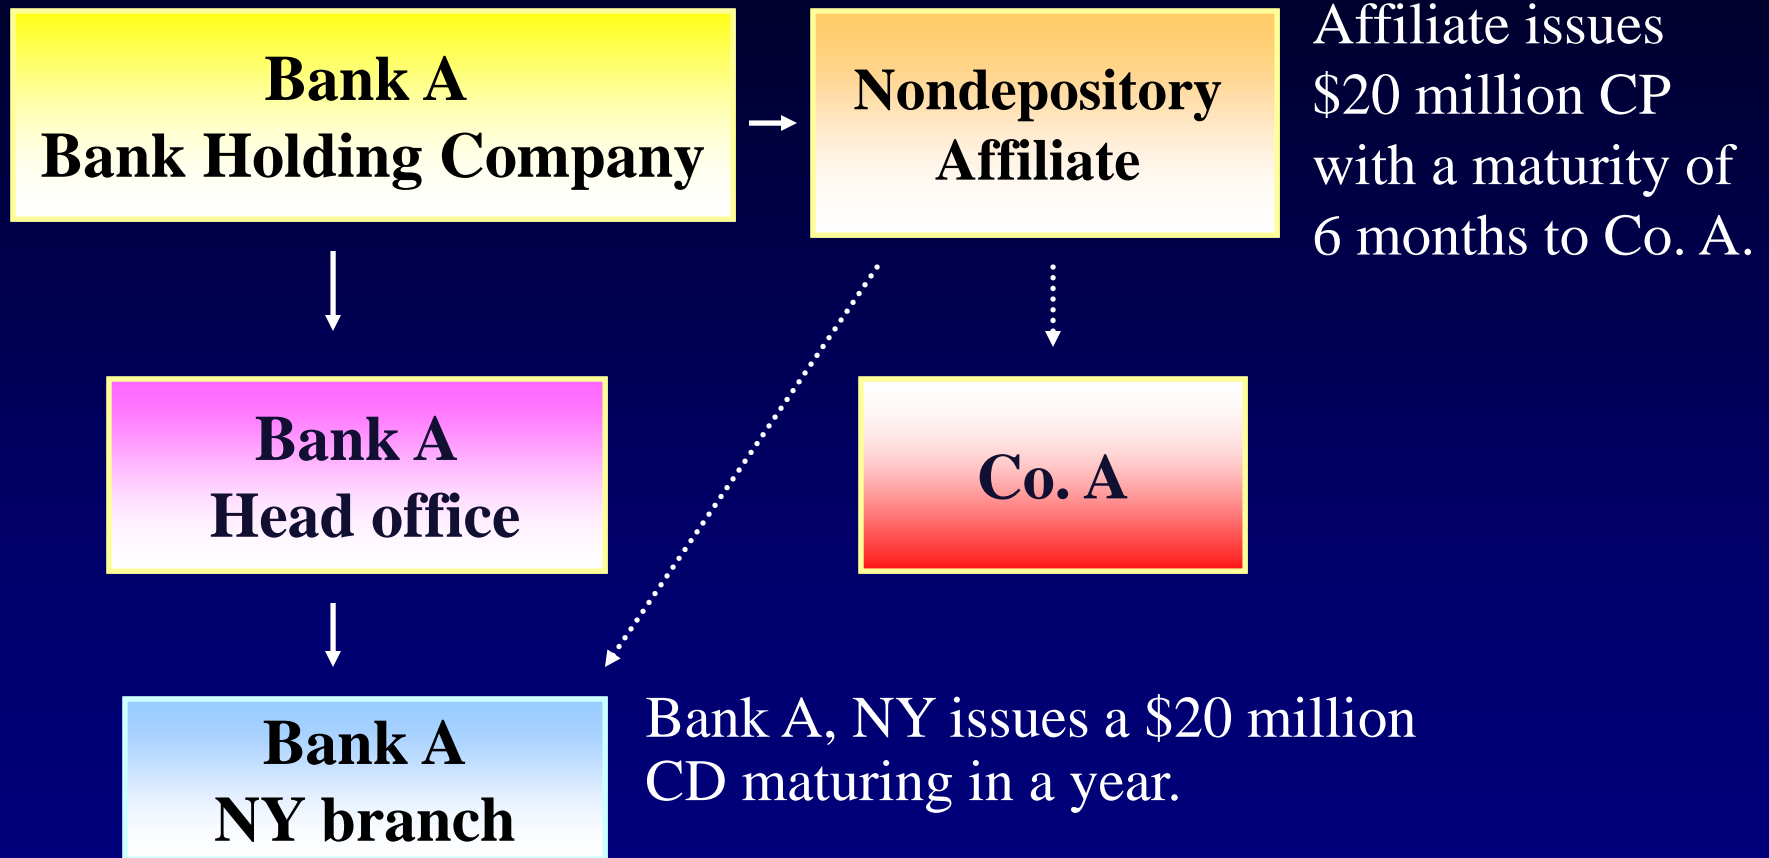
Bank A
Bank Holding Company

Nondepository
Affiliate

Affiliate issues \$20 million CP with a maturity of 6 months to Co. A.

Bank A
Head office

Co. A

Bank A
NY branch

Bank A, NY issues a \$20 million CD maturing in a year.